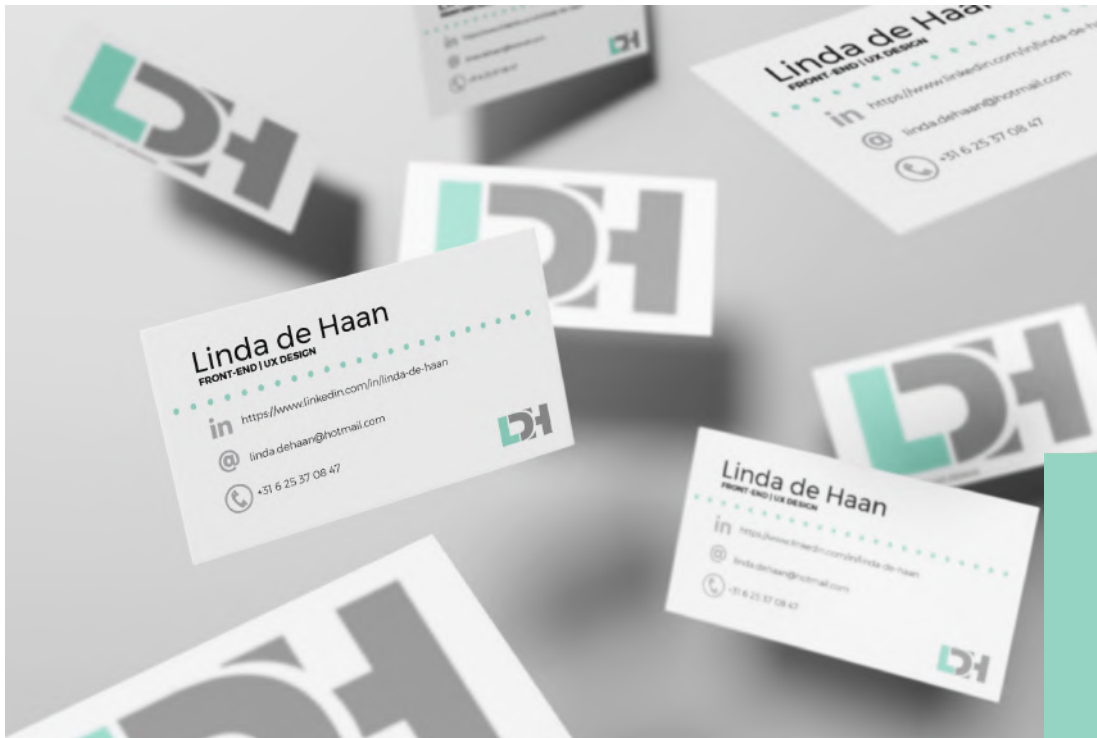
Linda de Haan
FRONT-END | UX DESIGN
in https://www.linkedin.com/in/linda-de-haan
@ linda.dehaan@hotmail.com
+31 6 25 37 08 47
LDH

Linda de Haan
FRONT-END | UX DESIGN
in https://www.linkedin.com/in/linda-de-haan
@ linda.dehaan@hotmail.com
+31 6 25 37 08 47
LDH

Linda de Haan
FRONT-END | UX DESIGN
in https://www.linkedin.com/in/linda-de-haan
@ linda.dehaan@hotmail.com
+31 6 25 37 08 47
LDH